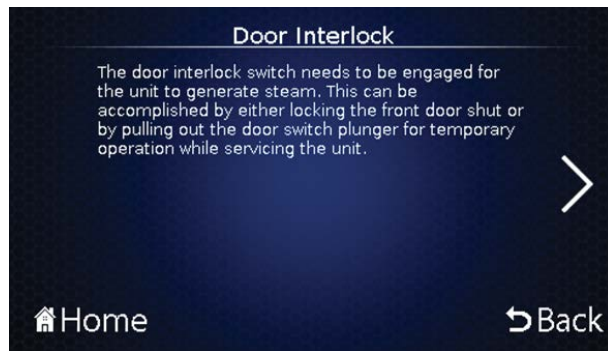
Door Interlock

The door interlock switch needs to be engaged for the unit to generate steam. This can be accomplished by either locking the front door shut or by pulling out the door switch plunger for temporary operation while servicing the unit.

Home

Back